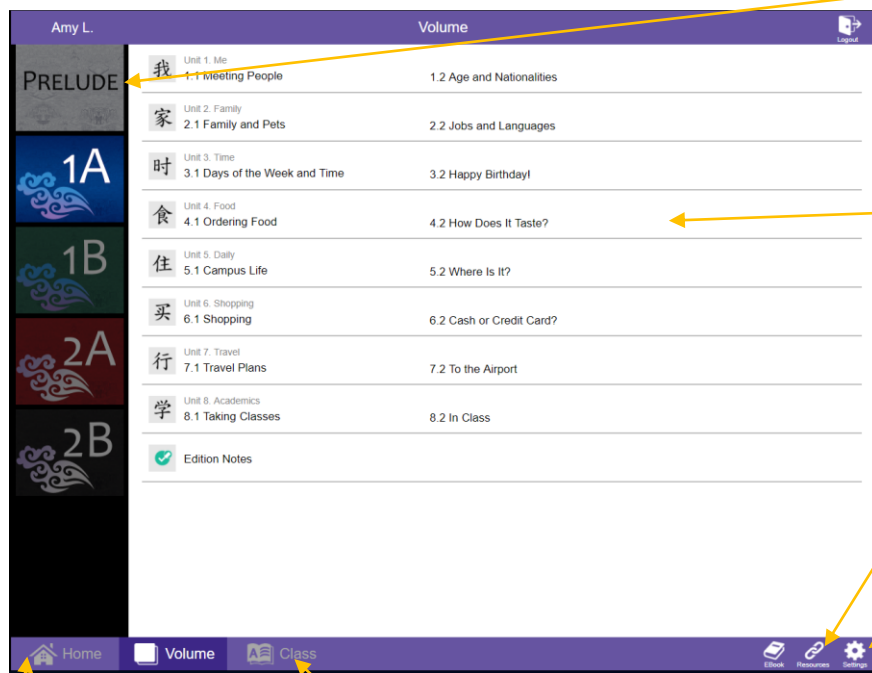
Amy L.

Volume

Logout

PRELUDE

1A

1B

2A

2B

我 Unit 1. Me
1.1 Meeting People
1.2 Age and Nationalities

家 Unit 2. Family
2.1 Family and Pets
2.2 Jobs and Languages

时 Unit 3. Time
3.1 Days of the Week and Time
3.2 Happy Birthday!

食 Unit 4. Food
4.1 Ordering Food
4.2 How Does It Taste?

住 Unit 5. Daily
5.1 Campus Life
5.2 Where Is It?

买 Unit 6. Shopping
6.1 Shopping
6.2 Cash or Credit Card?

行 Unit 7. Travel
7.1 Travel Plans
7.2 To the Airport

学 Unit 8. Academics
8.1 Taking Classes
8.2 In Class

Edition Notes

Home Volume Class

EBook Resources Settings